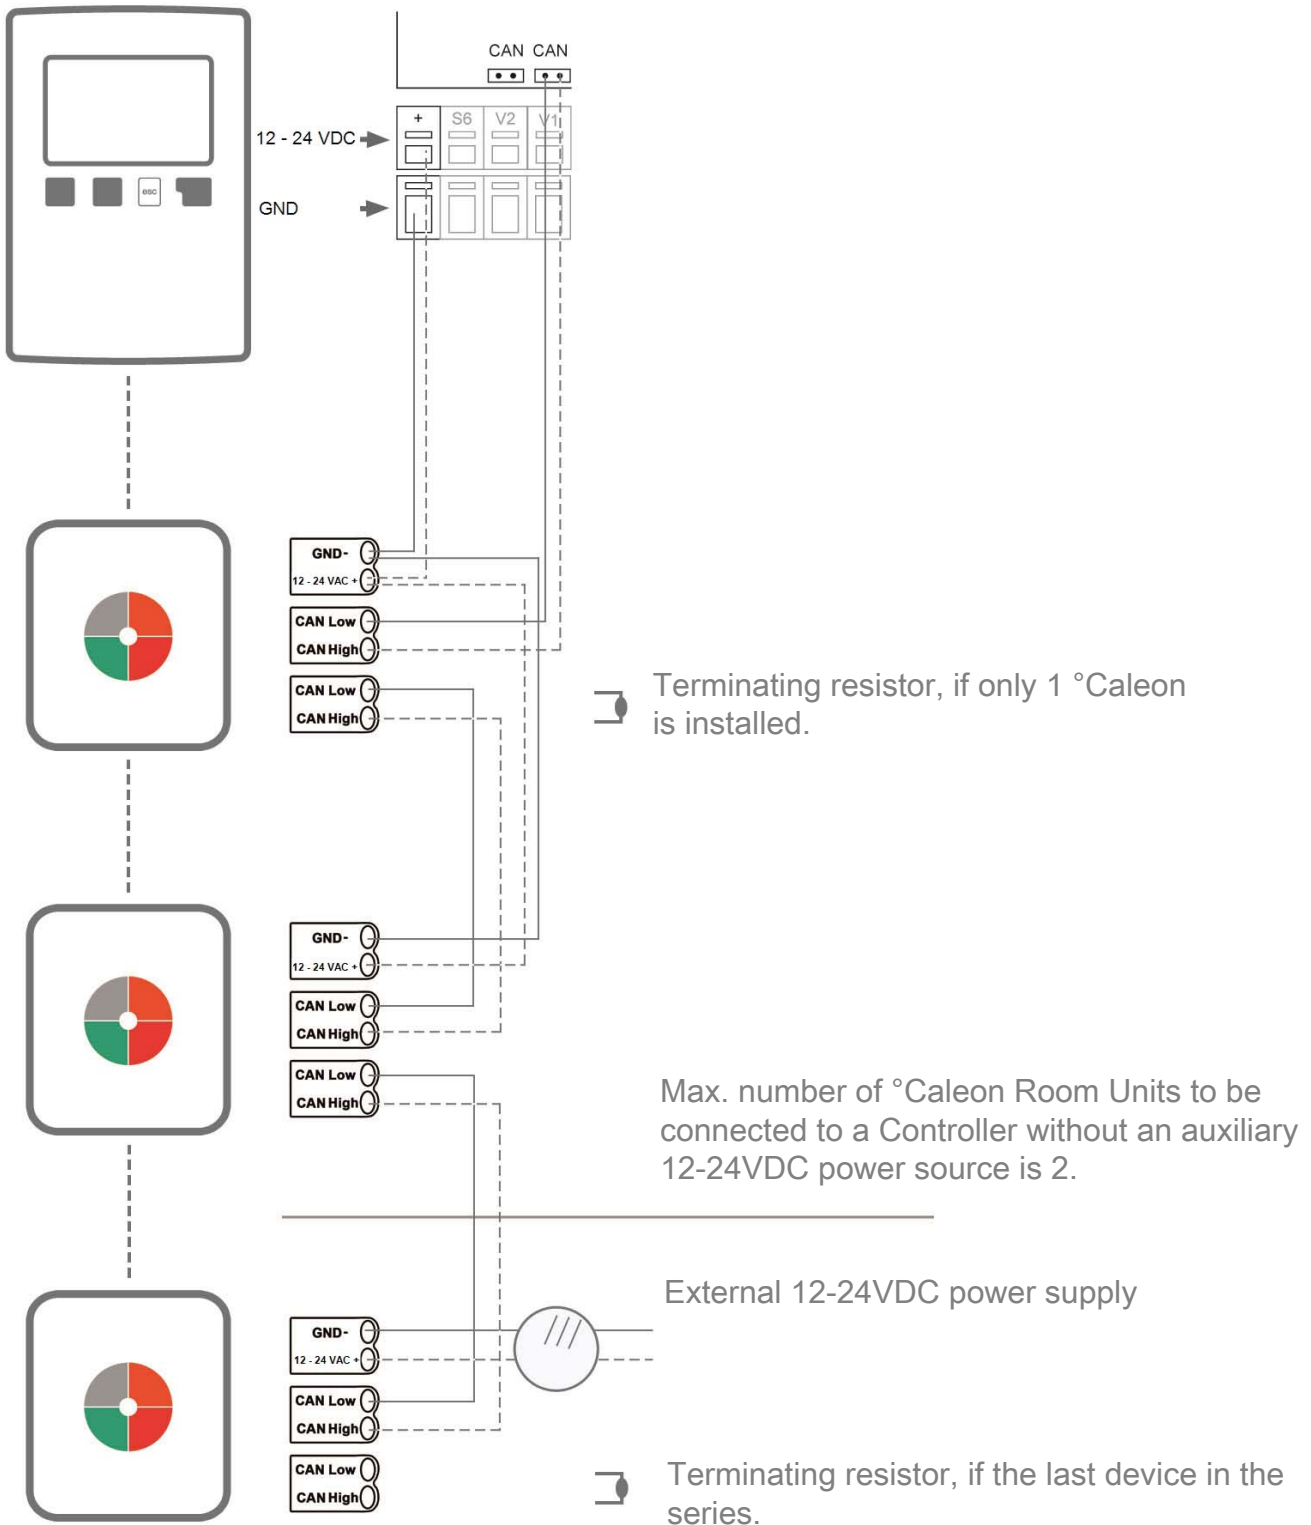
CAN CAN

+ S6 V2 V1

12 - 24 VDC

GND

esc

GND-
12 - 24 VAC +
CAN Low
CAN High
CAN Low
CAN High

Terminating resistor, if only 1 °Caleon is installed.

GND-
12 - 24 VAC +
CAN Low
CAN High
CAN Low
CAN High

Max. number of °Caleon Room Units to be connected to a Controller without an auxiliary 12-24VDC power source is 2.

External 12-24VDC power supply

GND-
12 - 24 VAC +
CAN Low
CAN High
CAN Low
CAN High

Terminating resistor, if the last device in the series.